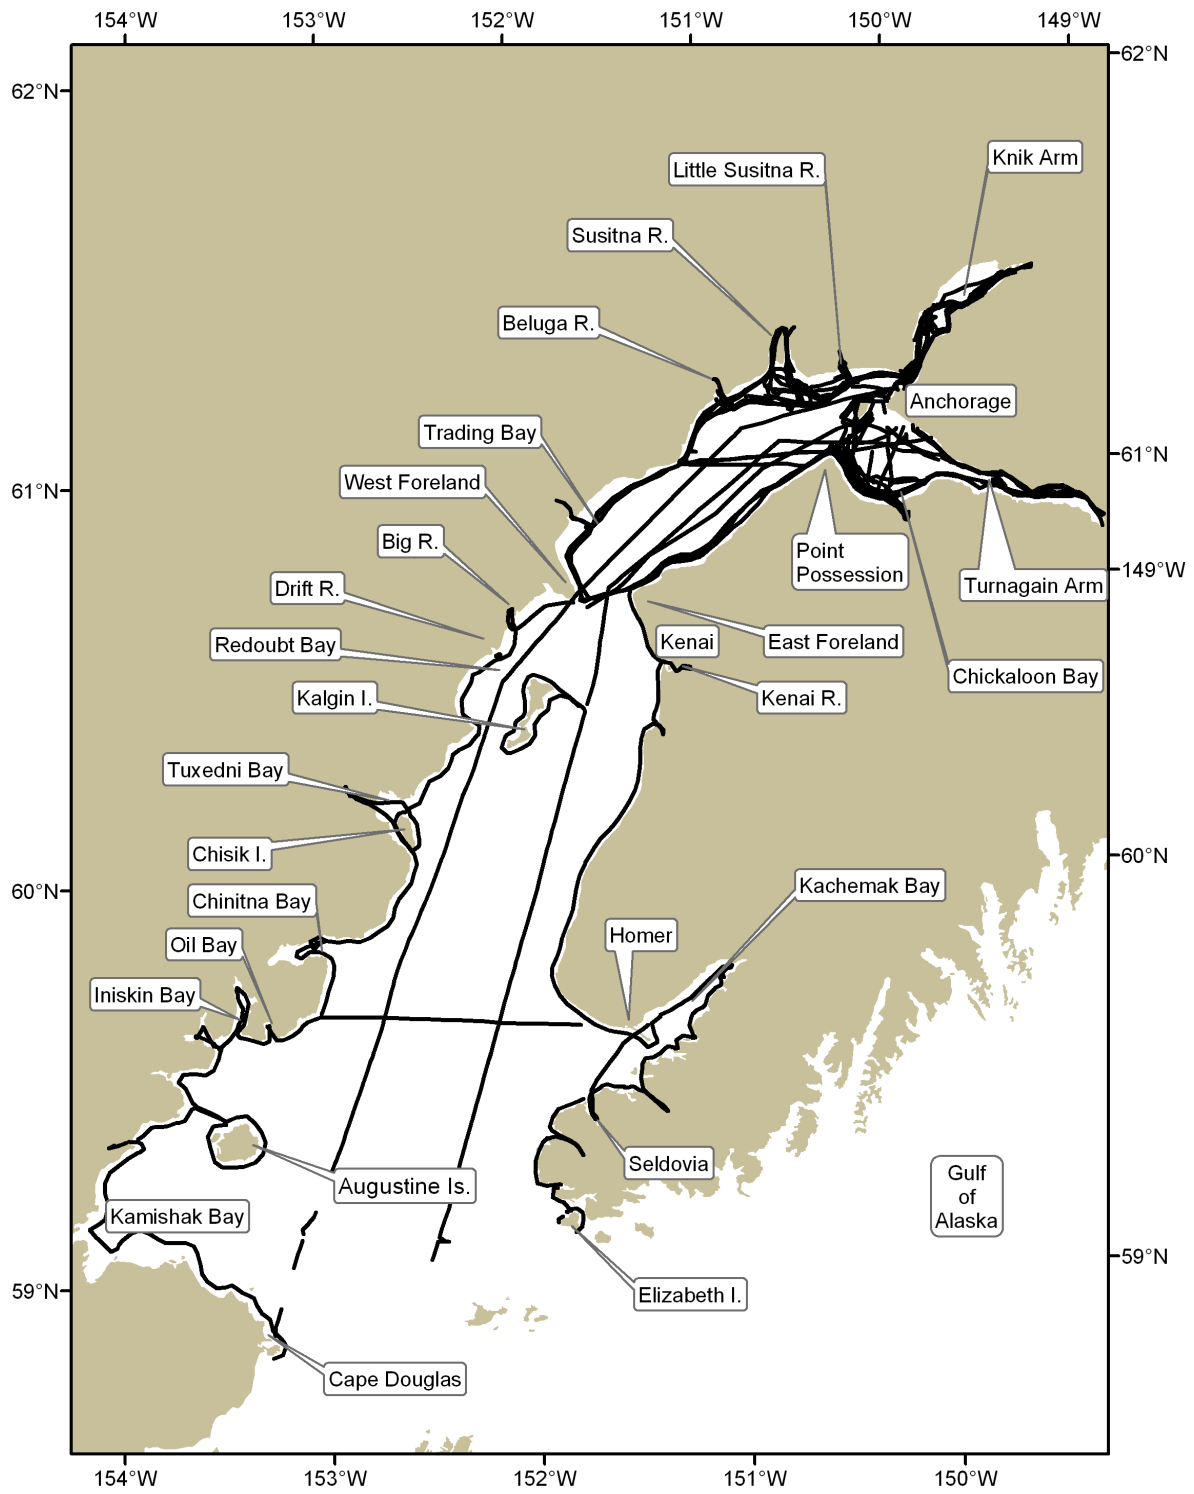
154°W 153°W 152°W 151°W 150°W 149°W

62°N
62°N
61°N
61°N
149°W
60°N
60°N
59°N
59°N

Knik Arm
Little Susitna R.
Susitna R.
Beluga R.
Anchorage
Trading Bay
West Foreland
Big R.
Point Possession
Turnagain Arm
Drift R.
East Foreland
Kenai
Redoubt Bay
Chickaloon Bay
Kalgin I.
Kenai R.
Tuxedni Bay
Chisik I.
Kachemak Bay
Chinitna Bay
Homer
Oil Bay
Iniskin Bay
Seldovia
Gulf of Alaska
Augustine Is.
Kamishak Bay
Elizabeth I.
Cape Douglas

154°W 153°W 152°W 151°W 150°W